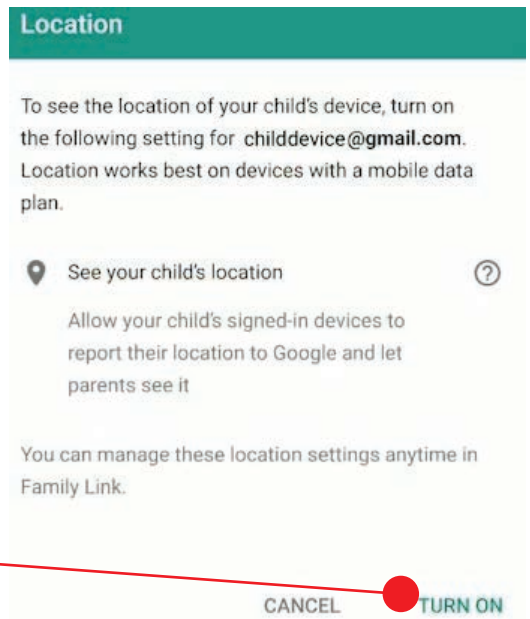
Location

To see the location of your child's device, turn on the following setting for childdevice@gmail.com. Location works best on devices with a mobile data plan.

See your child's location

Allow your child's signed-in devices to report their location to Google and let parents see it

You can manage these location settings anytime in Family Link.

CANCEL TURN ON